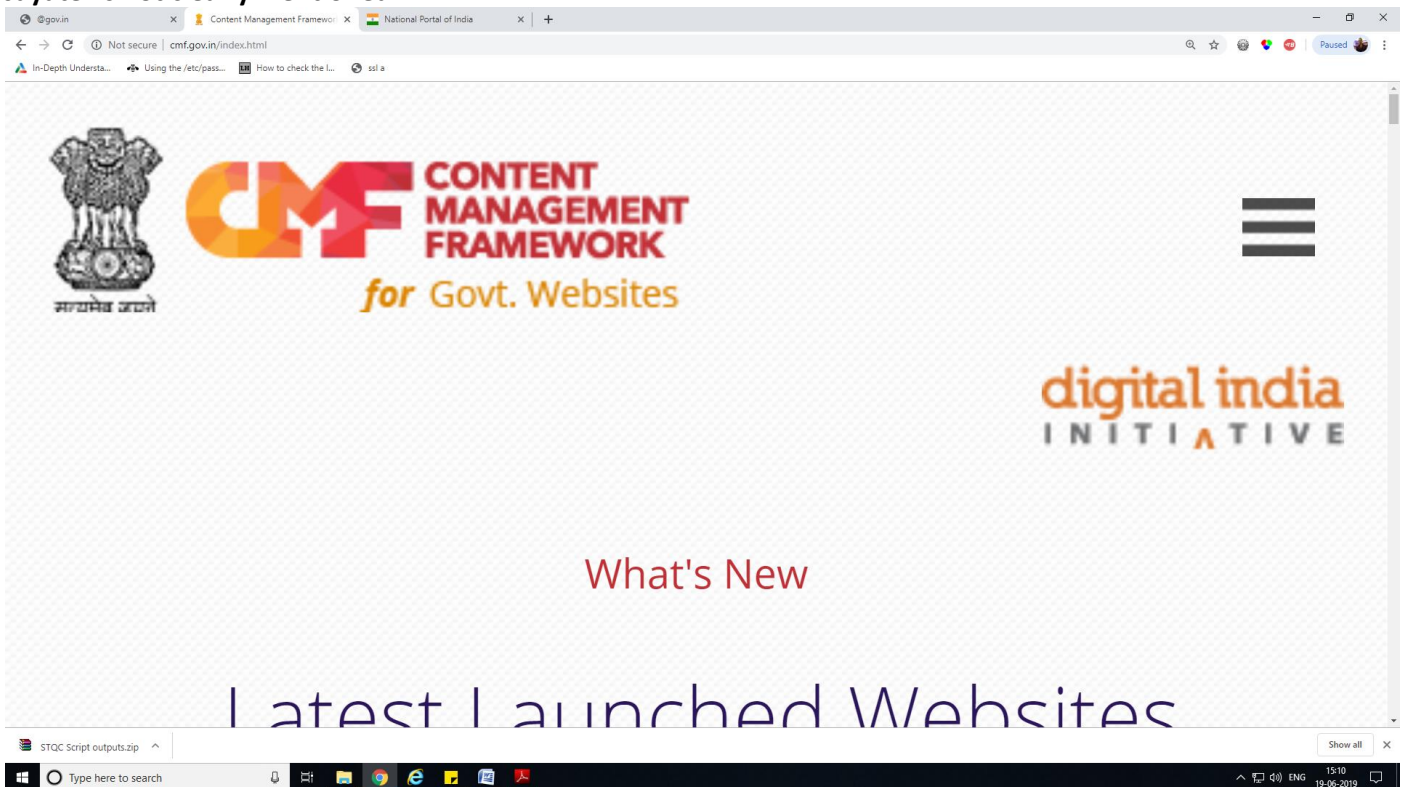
@gov.in
Content Management Framewo
National Portal of India
Not secure | cmf.gov.in/index.html
Paused
In-Depth Understa...
Using the /etc/pass...
How to check the l...
ssl a

सत्यमेव जयते
CMF CONTENT MANAGEMENT FRAMEWORK
for Govt. Websites

digital india
INITIATIVE

What's New

Latest Launched Websites

STQC Script outputs.zip
Show all
Type here to search
ENG 15:10 19-06-2019